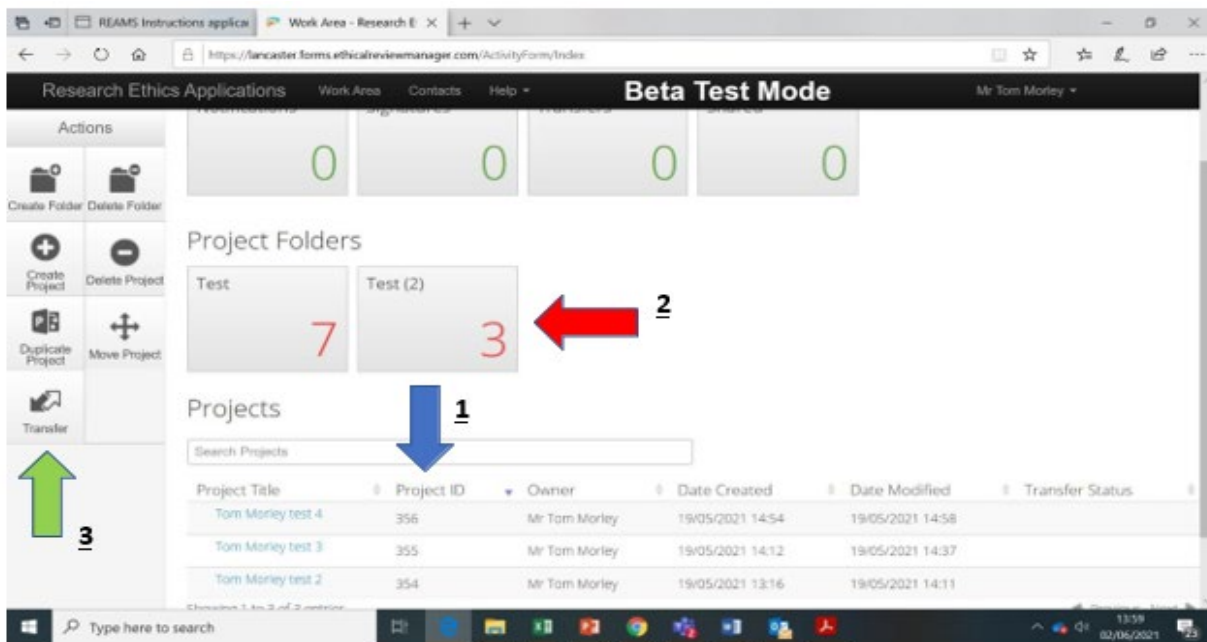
REAMS Instructions applica | Work Area - Research E

https://lancaster.forms.ethicalreviewmanager.com/ActivityForm/Index

Research Ethics Applications Work Area Contacts Help Beta Test Mode Mr Tom Morley

Actions

Create Folder Delete Folder

Create Project Delete Project

Duplicate Project Move Project

Transfer

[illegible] 0 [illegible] 0 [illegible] 0 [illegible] 0

Project Folders

Test 7

Test (2) 3

2

Projects

1

Search Projects

3

| Project Title | Project ID | Owner | Date Created | Date Modified | Transfer Status |
|---|---|---|---|---|---|
| Tom Morley test 4 | 356 | Mr Tom Morley | 19/05/2021 14:54 | 19/05/2021 14:58 | |
| Tom Morley test 3 | 355 | Mr Tom Morley | 19/05/2021 14:12 | 19/05/2021 14:37 | |
| Tom Morley test 2 | 354 | Mr Tom Morley | 19/05/2021 13:16 | 19/05/2021 14:11 | |

Showing 1 to 3 of 3 entries

Type here to search

13:59 02/06/2021